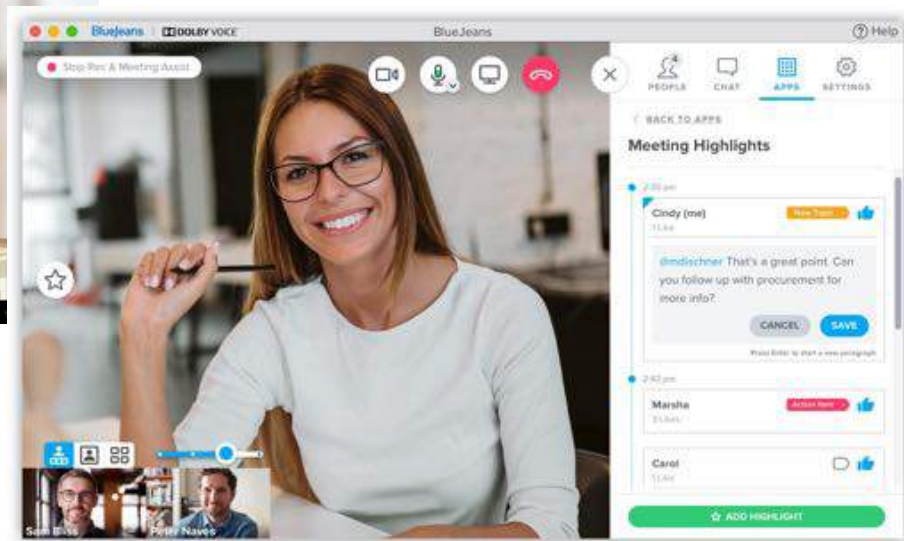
BlueJeans | DOLBY VOICE

BlueJeans

Help

Stop Rec & Meeting Assist

PEOPLE CHAT APPS SETTINGS

BACK TO APPS

Meeting Highlights

2:30 pm

Cindy (me)

New Topic

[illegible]

@mdischner That's a great point. Can you follow up with procurement for more info?

CANCEL SAVE

Press Enter to start a new paragraph

2:40 pm

Marsha

Action Item

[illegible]

Carol

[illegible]

ADD HIGHLIGHT

Sam Bliss

Peter Naves